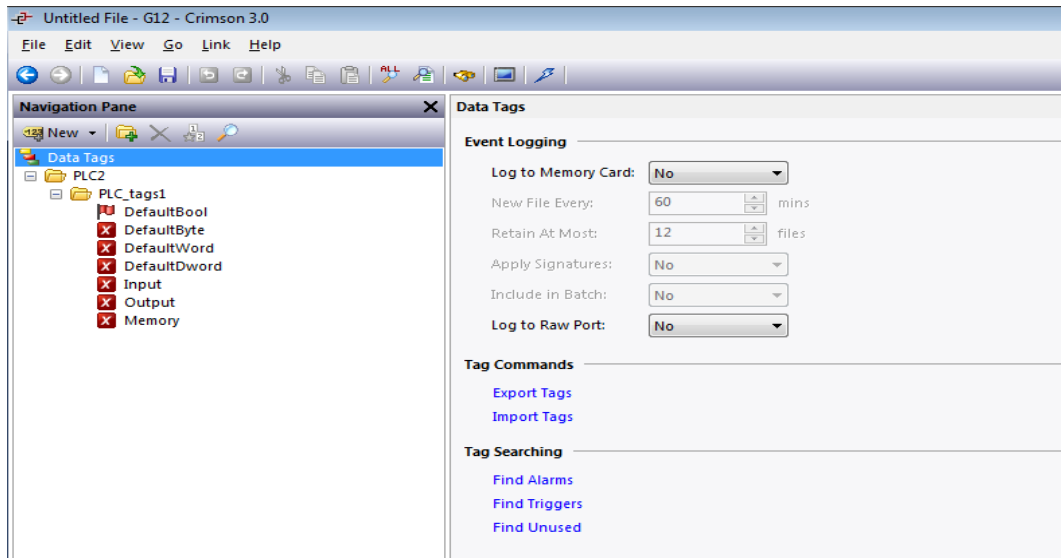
Untitled File - G12 - Crimson 3.0

File Edit View Go Link Help

Navigation Pane

New

Data Tags
PLC2
PLC_tags1
DefaultBool
DefaultByte
DefaultWord
DefaultDword
Input
Output
Memory

Data Tags

Event Logging

Log to Memory Card: No
New File Every: 60 mins
Retain At Most: 12 files
Apply Signatures: No
Include in Batch: No
Log to Raw Port: No

Tag Commands

Export Tags
Import Tags

Tag Searching

Find Alarms
Find Triggers
Find Unused